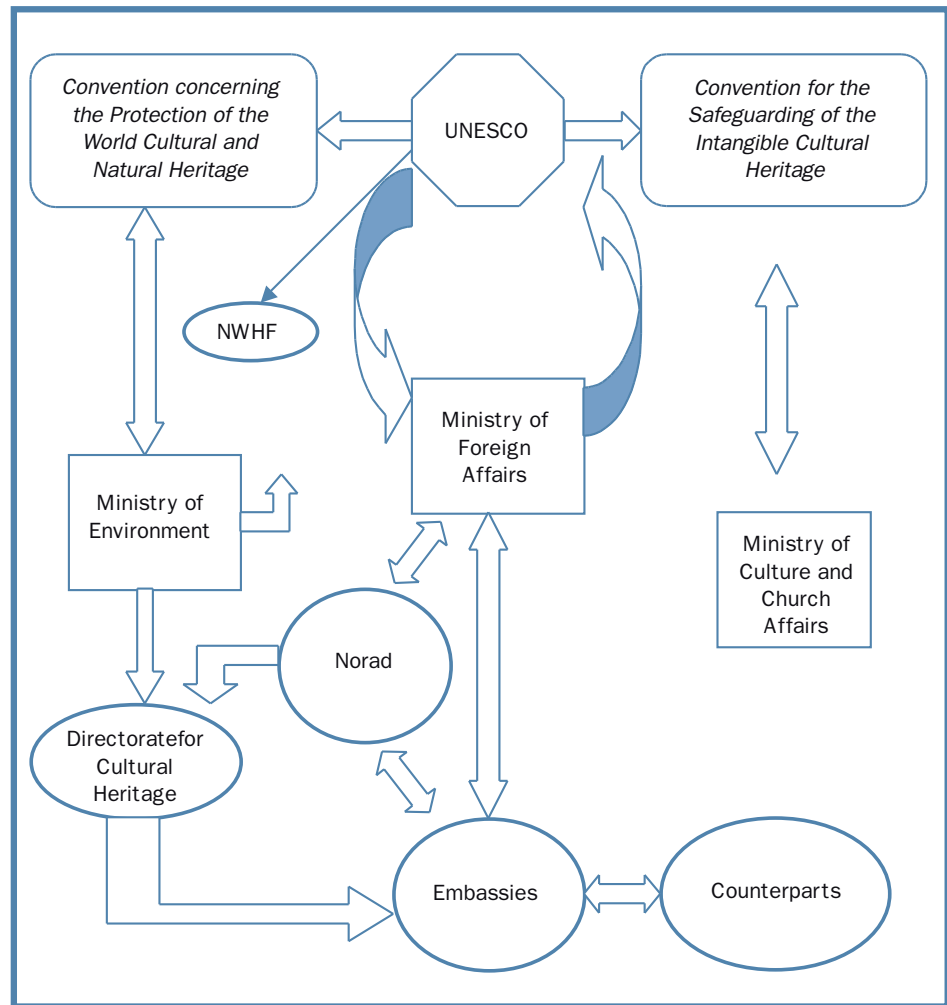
Convention concerning the Protection of the World Cultural and Natural Heritage

UNESCO

Convention for the Safeguarding of the Intangible Cultural Heritage

NWHF

Ministry of Foreign Affairs

Ministry of Environment

Ministry of Culture and Church Affairs

Norad

Directoratefor Cultural Heritage

Embassies

Counterparts